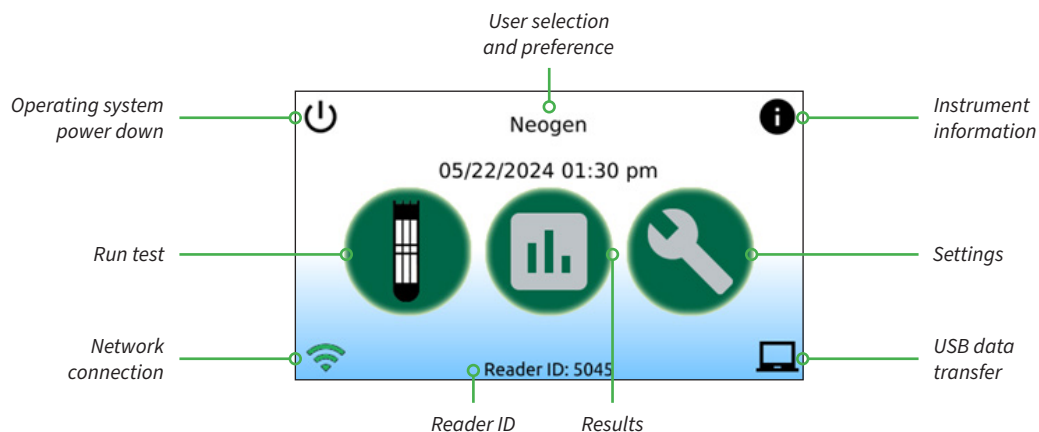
User selection and preference

Operating system power down

Neogen

Instrument information

05/22/2024 01:30 pm

Run test

Settings

Network connection

Reader ID: 5045

USB data transfer

Reader ID

Results